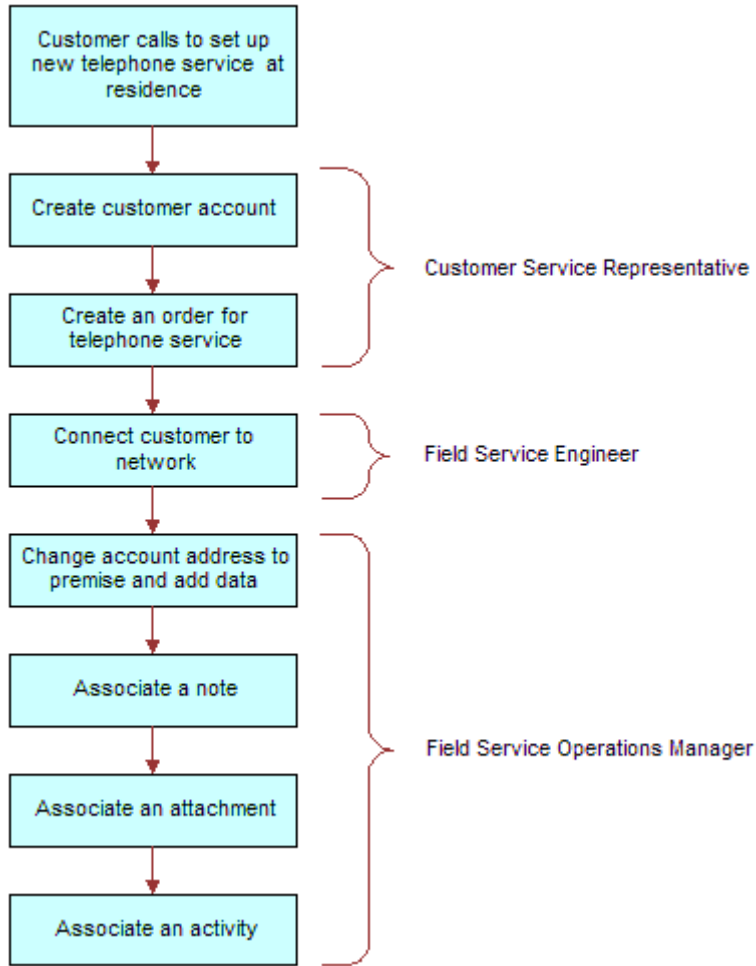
Customer calls to set up new telephone service at residence

Create customer account

Create an order for telephone service

Customer Service Representative

Connect customer to network

Field Service Engineer

Change account address to premise and add data

Associate a note

Associate an attachment

Associate an activity

Field Service Operations Manager